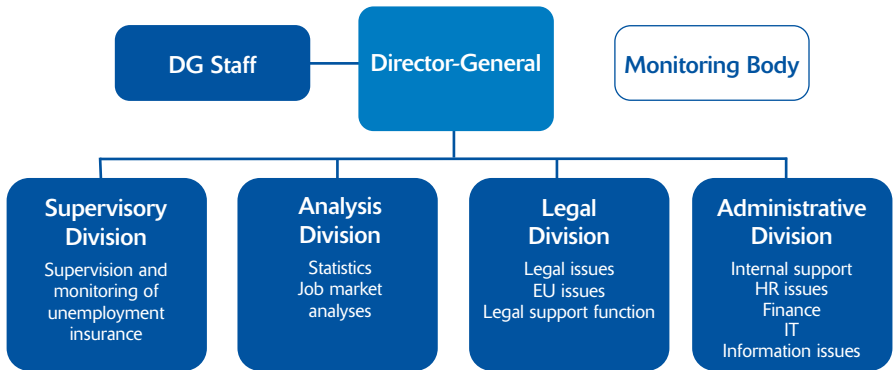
DG Staff

Director-General

Monitoring Body

Supervisory Division
Supervision and monitoring of unemployment insurance

Analysis Division
Statistics
Job market analyses

Legal Division
Legal issues
EU issues
Legal support function

Administrative Division
Internal support
HR issues
Finance
IT
Information issues